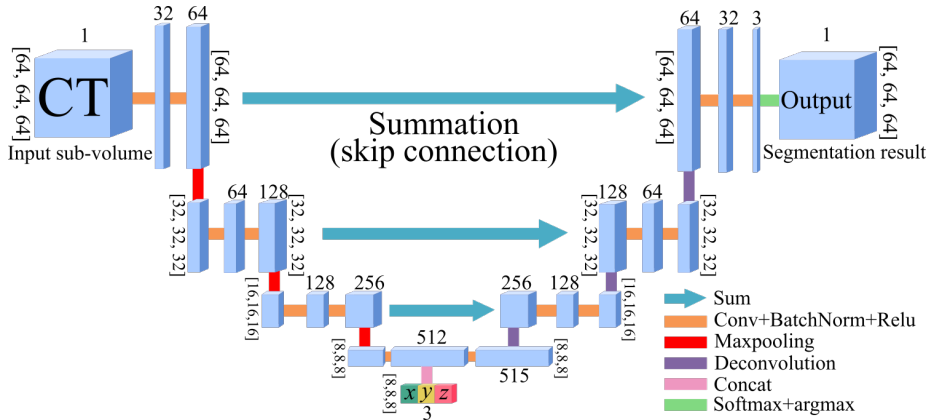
1
[64, 64, 64]
CT
Input sub-volume
32
64
[64, 64, 64]
Summation
(skip connection)
64
32
3
[64, 64, 64]
1
Output
[64, 64, 64]
Segmentation result
[32, 32, 32]
64
128
[32, 32, 32]
128
[32, 32, 32]
64
[32, 32, 32]
[16,16,16]
128
256
256
128
[16,16,16]
[8,8,8]
512
[8,8,8]
515
[8,8,8]
x
y
z
3
Sum
Conv+BatchNorm+Relu
Maxpooling
Deconvolution
Concat
Softmax+argmax